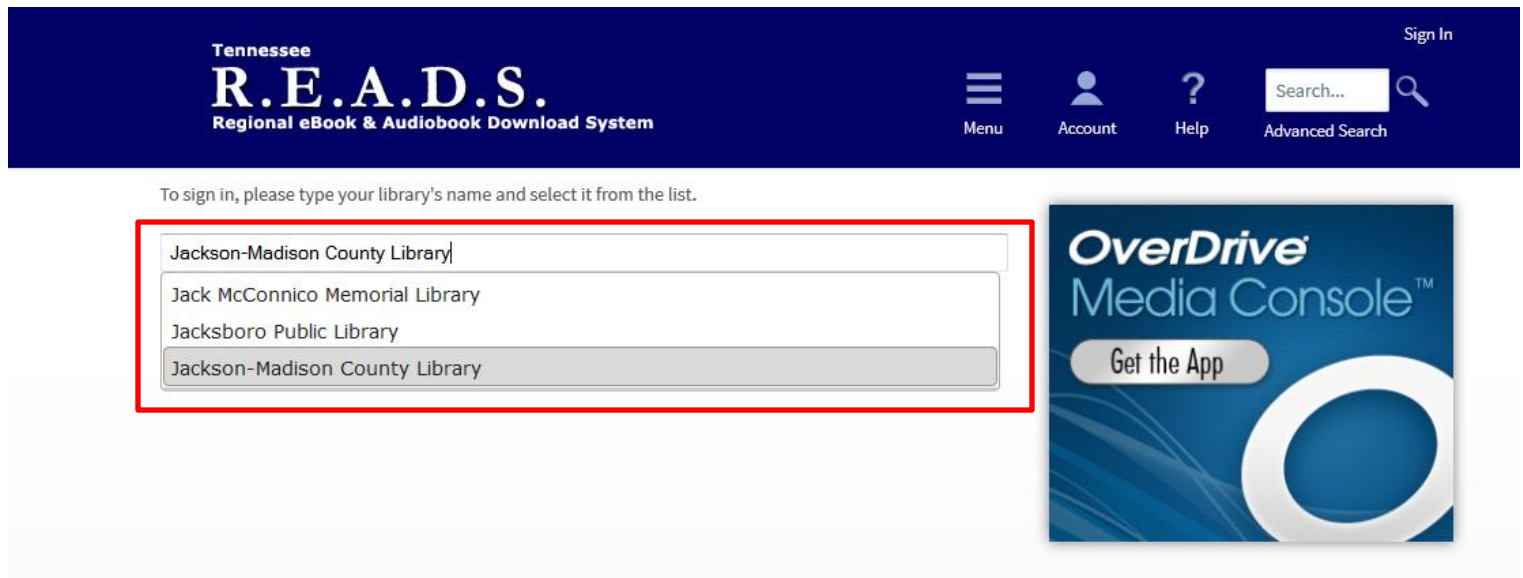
Tennessee
R.E.A.D.S.
Regional eBook & Audiobook Download System

Sign In

Menu
Account
Help
Search...
Advanced Search

To sign in, please type your library's name and select it from the list.

Jackson-Madison County Library

Jack McConnico Memorial Library
Jacksboro Public Library
Jackson-Madison County Library

OverDrive
Media Console™
Get the App